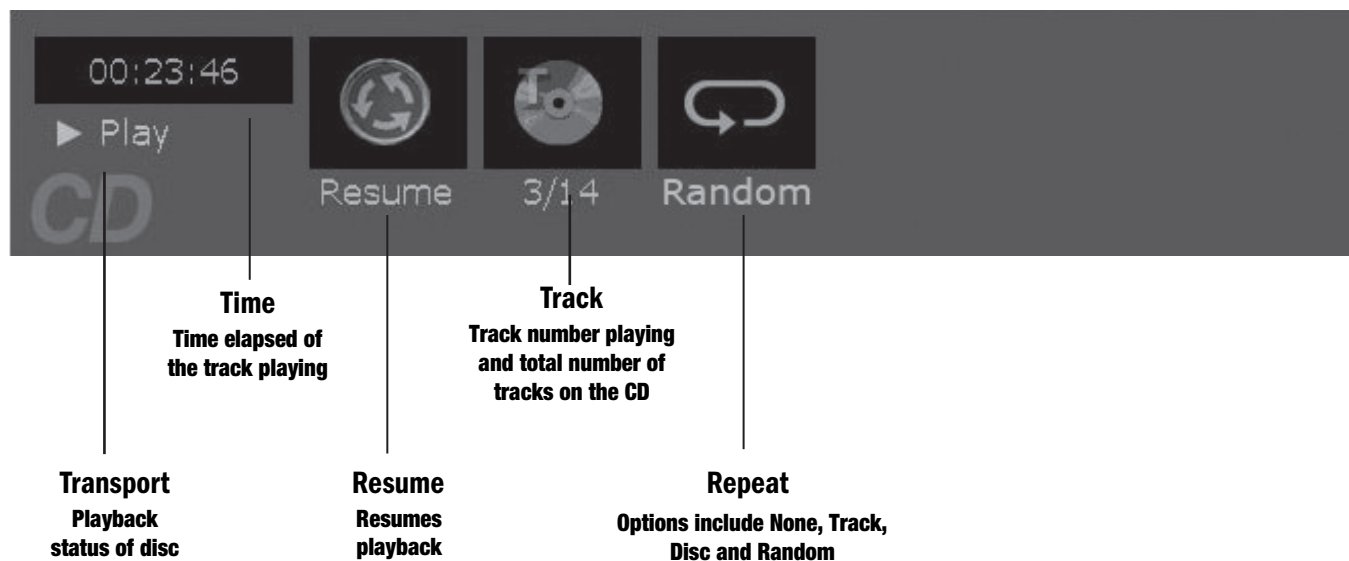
00:23:46

▶ Play

CD

Resume

3/14

Random

Time
Time elapsed of the track playing

Track
Track number playing and total number of tracks on the CD

Transport
Playback status of disc

Resume
Resumes playback

Repeat
Options include None, Track, Disc and Random